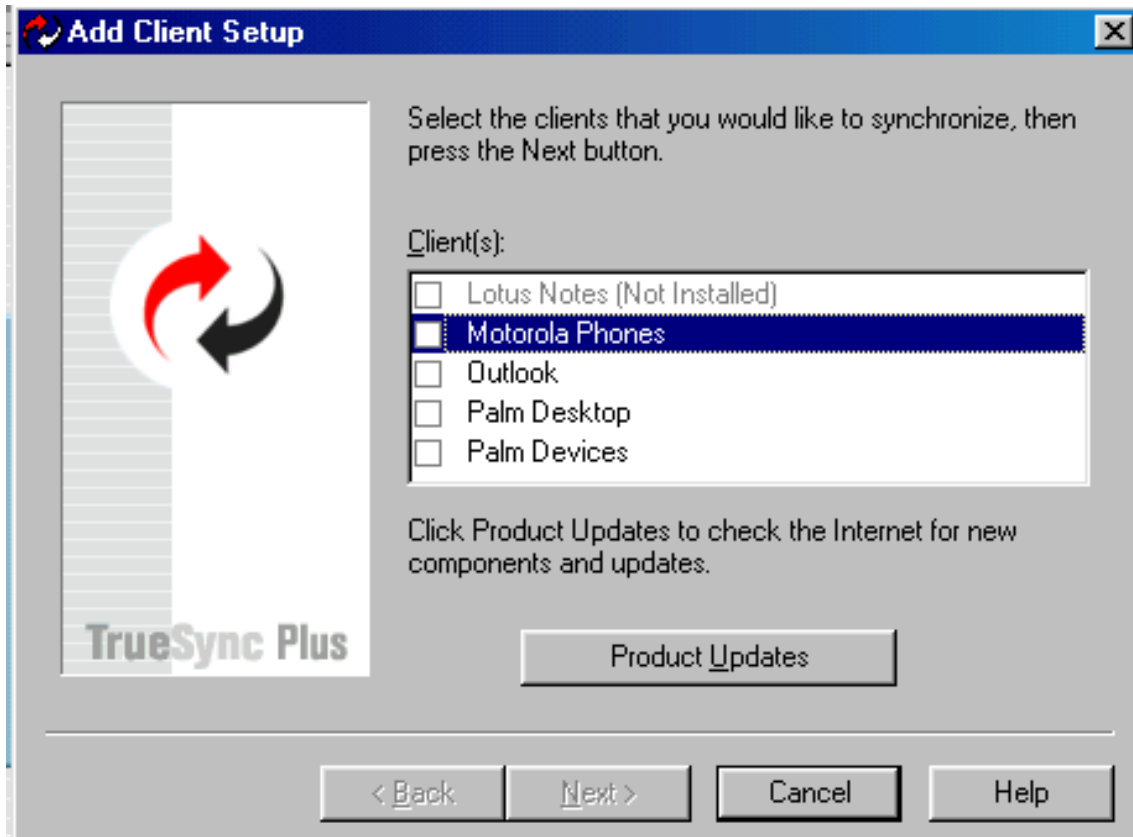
Add Client Setup

TrueSync Plus

Select the clients that you would like to synchronize, then press the Next button.

Client(s):

Lotus Notes (Not Installed)
Motorola Phones
Outlook
Palm Desktop
Palm Devices

Click Product Updates to check the Internet for new components and updates.

Product Updates

< Back
Next >
Cancel
Help